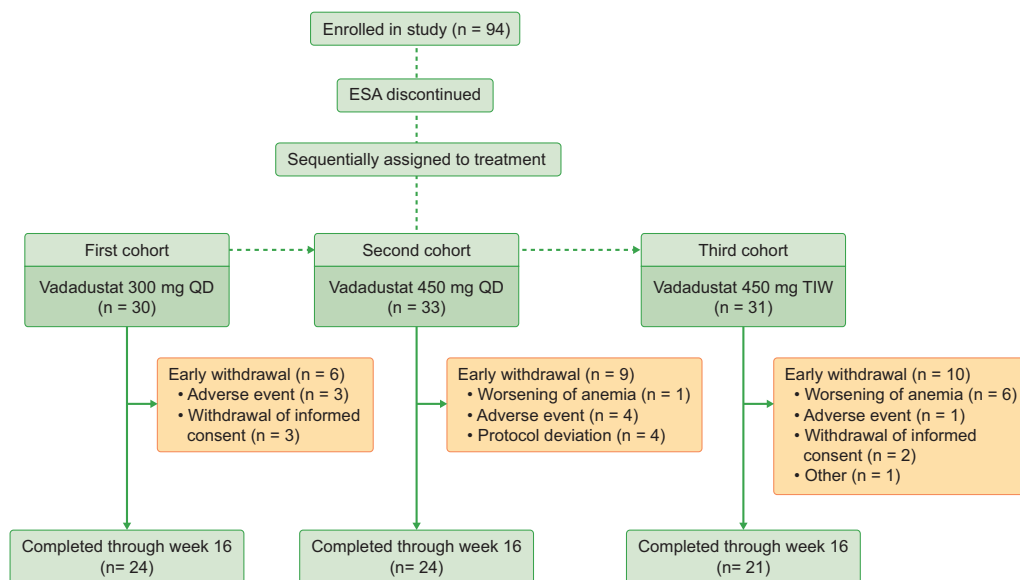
Enrolled in study (n = 94)

ESA discontinued

Sequentially assigned to treatment

First cohort

Vadadustat 300 mg QD
(n = 30)

Second cohort

Vadadustat 450 mg QD
(n = 33)

Third cohort

Vadadustat 450 mg TIW
(n = 31)

Early withdrawal (n = 6)
• Adverse event (n = 3)
• Withdrawal of informed consent (n = 3)

Early withdrawal (n = 9)
• Worsening of anemia (n = 1)
• Adverse event (n = 4)
• Protocol deviation (n = 4)

Early withdrawal (n = 10)
• Worsening of anemia (n = 6)
• Adverse event (n = 1)
• Withdrawal of informed consent (n = 2)
• Other (n = 1)

Completed through week 16
(n= 24)

Completed through week 16
(n= 24)

Completed through week 16
(n= 21)